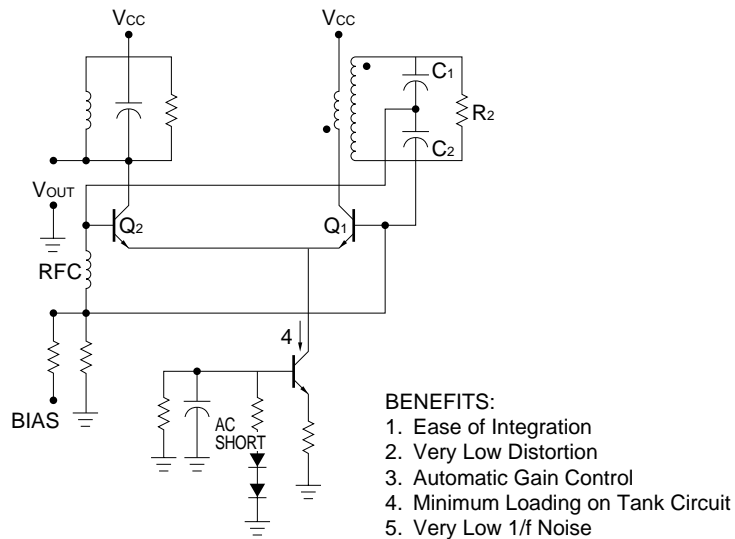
$V_{CC}$

$V_{CC}$

$C_1$

$R_2$

$C_2$

$V_{OUT}$

$Q_2$

$Q_1$

RFC

4

AC SHORT

BIAS

BENEFITS:
1. Ease of Integration
2. Very Low Distortion
3. Automatic Gain Control
4. Minimum Loading on Tank Circuit
5. Very Low 1/f Noise